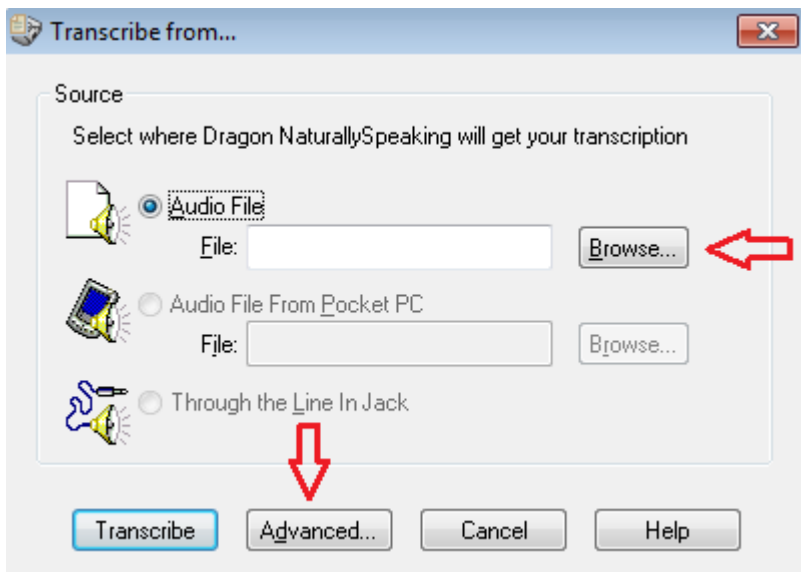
Transcribe from...

Source

Select where Dragon NaturallySpeaking will get your transcription

Audio File

File:

Browse...

Audio File From Pocket PC

File:

Browse...

Through the Line In Jack

Transcribe

Advanced...

Cancel

Help